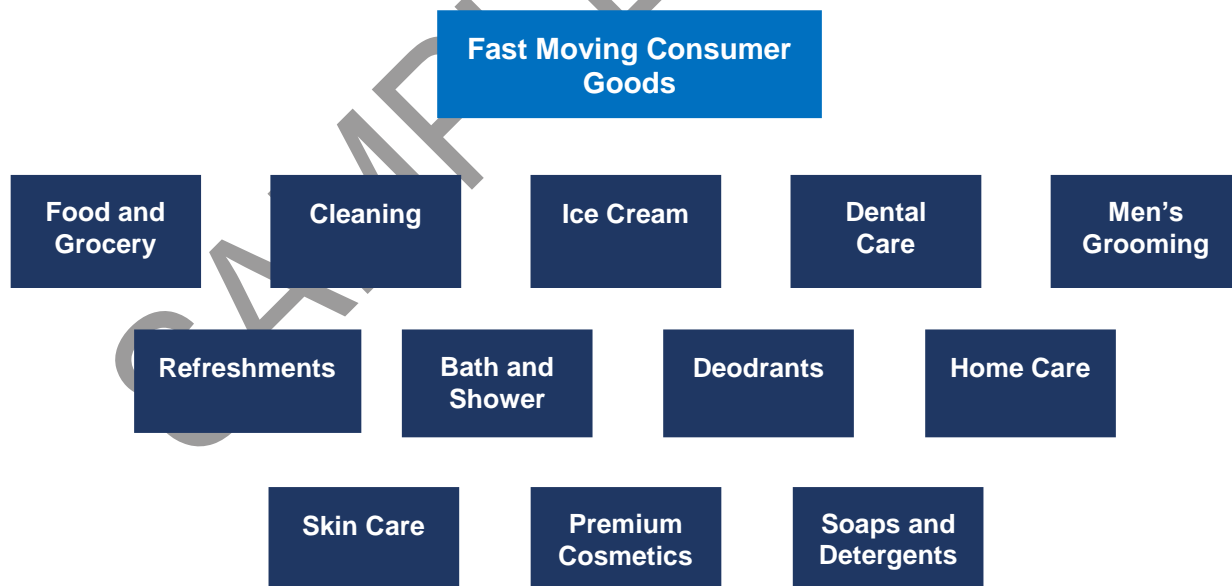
SAMPLE

Fast Moving Consumer Goods

Food and Grocery

Cleaning

Ice Cream

Dental Care

Men’s Grooming

Refreshments

Bath and Shower

Deodrants

Home Care

Skin Care

Premium Cosmetics

Soaps and Detergents